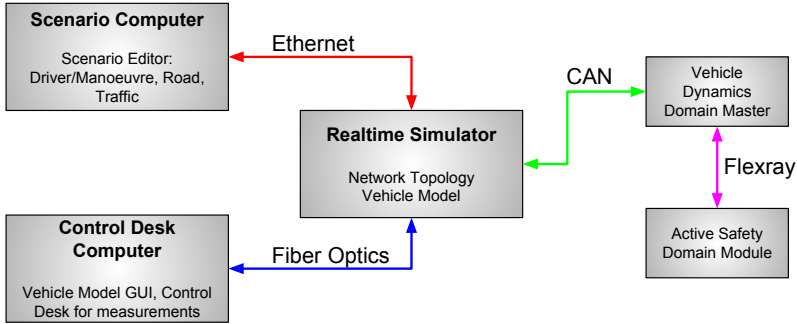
Scenario Computer

Scenario Editor: Driver/Manoeuvre, Road, Traffic

Ethernet

CAN

Vehicle Dynamics Domain Master

Realtime Simulator

Network Topology Vehicle Model

Flexray

Control Desk Computer

Vehicle Model GUI, Control Desk for measurements

Fiber Optics

Active Safety Domain Module